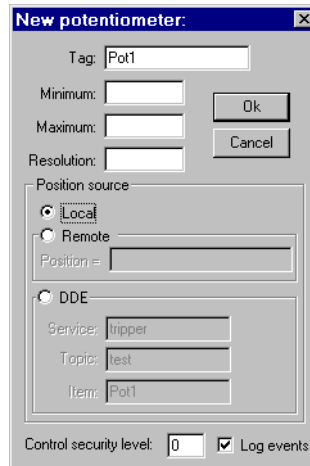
New potentiometer:

Tag: Pot1

Minimum:

Maximum:

Resolution:

Ok

Cancel

Position source

Local

Remote

Position =

DDE

Service: tripper

Topic: test

Item: Pot1

Control security level: 0

Log events